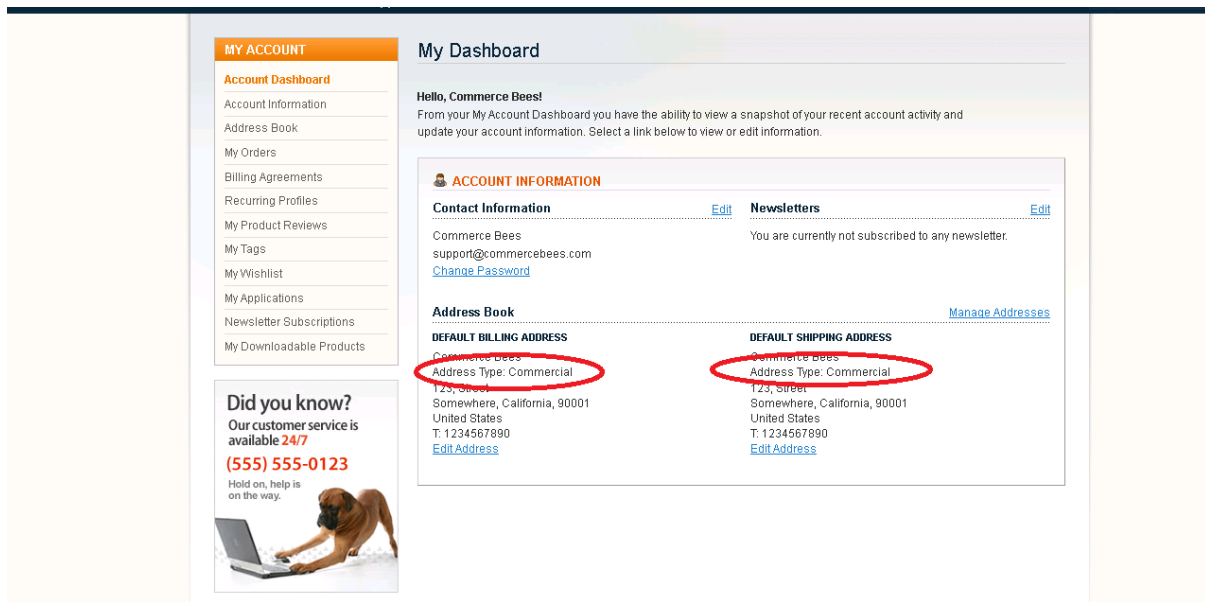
MY ACCOUNT

Account Dashboard
Account Information
Address Book
My Orders
Billing Agreements
Recurring Profiles
My Product Reviews
My Tags
My Wishlist
My Applications
Newsletter Subscriptions
My Downloadable Products

Did you know?
Our customer service is available 24/7
(555) 555-0123
Hold on, help is on the way.

My Dashboard

Hello, Commerce Bees!
From your My Account Dashboard you have the ability to view a snapshot of your recent account activity and update your account information. Select a link below to view or edit information.

ACCOUNT INFORMATION

Contact Information Edit
Commerce Bees
support@commercebees.com
Change Password

Newsletters Edit
You are currently not subscribed to any newsletter.

Address Book Manage Addresses

DEFAULT BILLING ADDRESS
Commerce Bees
Address Type: Commercial
123, Street
Somewhere, California, 90001
United States
T: 1234567890
Edit Address

DEFAULT SHIPPING ADDRESS
Commerce Bees
Address Type: Commercial
123, Street
Somewhere, California, 90001
United States
T: 1234567890
Edit Address